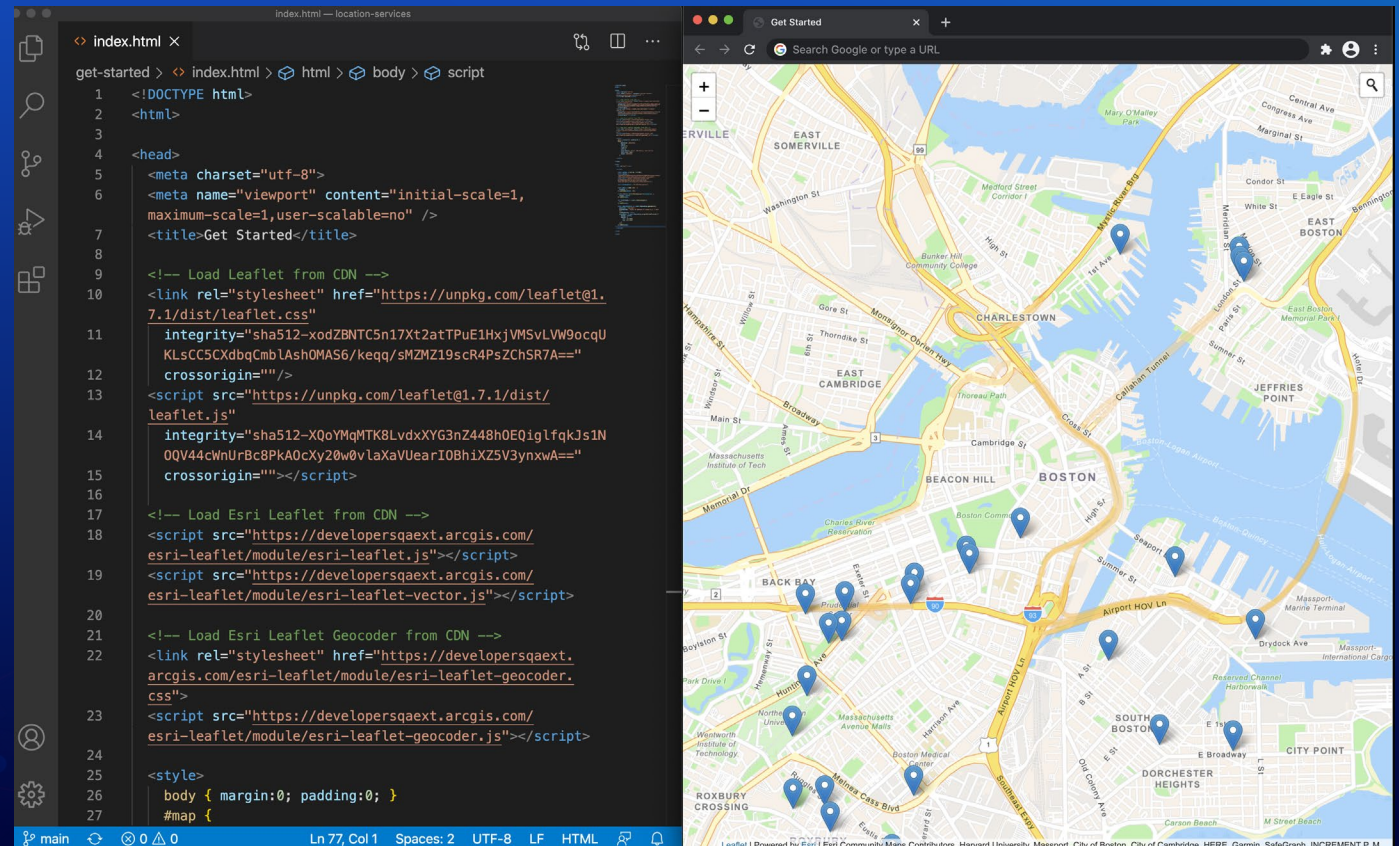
index.html — location-services

index.html ×

get-started > index.html > html > body > script

1 <!DOCTYPE html>
2 <html>
3
4 <head>
5 <meta charset="utf-8">
6 <meta name="viewport" content="initial-scale=1, maximum-scale=1,user-scalable=no" />
7 <title>Get Started</title>
8
9 <!-- Load Leaflet from CDN -->
10 <link rel="stylesheet" href="https://unpkg.com/leaflet@1.7.1/dist/leaflet.css"
11 integrity="sha512-xodZBNTC5n17Xt2atTPuE1HxjVMSvLVW9ocqUKLsCC5CXdbqCmblAshOMAS6/keqq/sMZMZ19scR4PsZChSR7A=="
12 crossorigin=""/>
13 <script src="https://unpkg.com/leaflet@1.7.1/dist/leaflet.js"
14 integrity="sha512-XQoYMqMTK8LvdxXYG3nZ448hOEQiglfqkJs1NOQV44cWnUrBc8PkAOcXy20w0vlaXaVUearIOBhiXZ5V3ynxwA=="
15 crossorigin=""></script>
16
17 <!-- Load Esri Leaflet from CDN -->
18 <script src="https://developersqaext.arcgis.com/esri-leaflet/module/esri-leaflet.js"></script>
19 <script src="https://developersqaext.arcgis.com/esri-leaflet/module/esri-leaflet-vector.js"></script>
20
21 <!-- Load Esri Leaflet Geocoder from CDN -->
22 <link rel="stylesheet" href="https://developersqaext.arcgis.com/esri-leaflet/module/esri-leaflet-geocoder.css">
23 <script src="https://developersqaext.arcgis.com/esri-leaflet/module/esri-leaflet-geocoder.js"></script>
24
25 <style>
26 body { margin:0; padding:0; }
27 #map {

main ⊗ 0 ⚠ 0 Ln 77, Col 1 Spaces: 2 UTF-8 LF HTML

Get Started ×
Search Google or type a URL

+
−
EAST SOMERVILLE
CHARLESTOWN
EAST CAMBRIDGE
BEACON HILL
BOSTON
BACK BAY
EAST BOSTON
JEFFRIES POINT
SOUTH BOSTON
CITY POINT
DORCHESTER HEIGHTS
ROXBURY CROSSING
Bunker Hill Community College
Massachusetts Institute of Tech
Charles River Reservation
Boston Common
Northeastern
Wentworth Institute of Technology
Massachusetts Avenue Malls
Boston Medical Center
Mary O'Malley Park
Medford Street Corridor
Washington St
Gore St
Thorndike St
Monsignor O'Brien Hwy
Cambridge St
Memorial Dr
Broadway
Summer St
Seaport
Airport HOV Ln
Drydock Ave
Massport-Marine Terminal
Reserved Channel Harborwalk
E Broadway
Melnea Cass Blvd
Huntington Ave
Boylston St
Harrison Ave
Southeast Expy
Central Ave
Congress Ave
Marginal St
Condor St
White St
E Eagle St
Sumner St
Callahan Tunnel
London St
Paris St
Meridian St
Mystic River Brg
1st Ave
High St
Cross St
Carson Beach
M Street Beach
Leaflet | Powered by Esri | Esri Community Maps Contributors, Harvard University, Massport, City of Boston, City of Cambridge, HERE, Garmin, SafeGraph, INCREMENT P, M